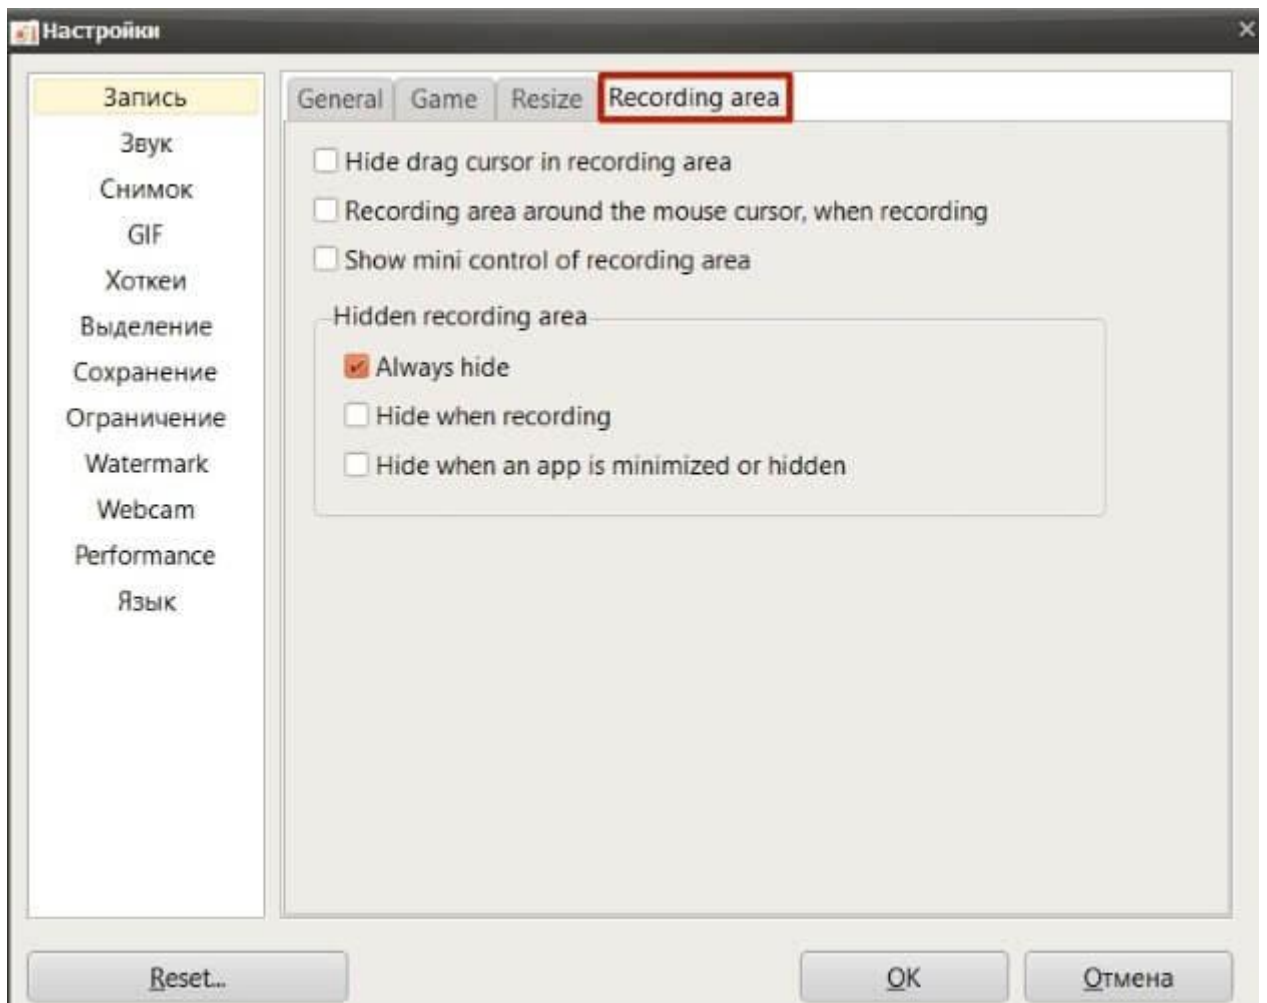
Настройки

Запись
Звук
Снимок
GIF
Хоткеи
Выделение
Сохранение
Ограничение
Watermark
Webcam
Performance
Язык

General | Game | Resize | Recording area

Hide drag cursor in recording area
Recording area around the mouse cursor, when recording
Show mini control of recording area

Hidden recording area
Always hide
Hide when recording
Hide when an app is minimized or hidden

Reset...
OK
Отмена